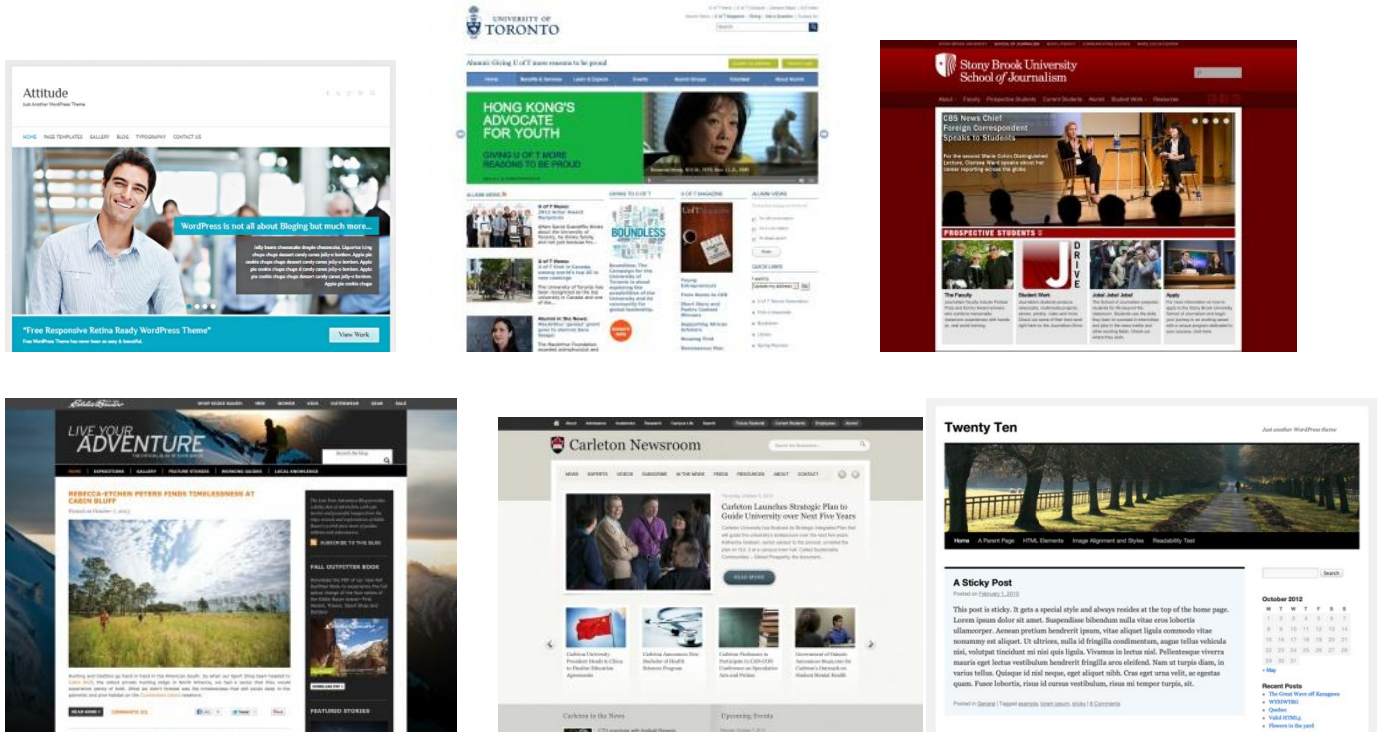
Attitude
Just Another WordPress Theme

HOME PAGE TEMPLATES GALLERY BLOG TYPOGRAPHY CONTACT US

WordPress is not all about Bloging but much more...

"Free Responsive Retina Ready WordPress Theme"
View Work

UNIVERSITY OF TORONTO

HONG KONG'S ADVOCATE FOR YOUTH
GIVING U OF T MORE REASONS TO BE PROUD

BOUNDLESS

Stony Brook University School of Journalism

CBS News Chief Foreign Correspondent Speaks to Students

PROSPECTIVE STUDENTS
The Faculty
Student Work
Jobs! Jobs! Jobs!
Apply

LIVE YOUR ADVENTURE

REBECCA-ETCHEN PETERS FINDS TIMELESSNESS AT CABIN BLUFF

FALL OUTFITTER BOOK
FEATURED STORIES

Carleton Newsroom

Carleton Launches Strategic Plan to Guide University over Next Five Years

READ MORE

Carleton in the News
Upcoming Events

Twenty Ten
Just another WordPress theme

Home A Parent Page HTML Elements Image Alignment and Styles Readability Test

A Sticky Post
Posted on February 1, 2010

This post is sticky. It gets a special style and always resides at the top of the home page. Lorem ipsum dolor sit amet. Suspendisse bibendum nulla vitae eros lobortis ullamcorper. Aenean pretium hendrerit ipsum, vitae aliquet ligula commodo vitae nonummy est aliquet. Ut ultrices, nulla id fringilla condimentum, augue tellus vehicula nisi, volutpat tincidunt mi nisi quis ligula. Vivamus in lectus nisl. Pellentesque viverra mauris eget lectus vestibulum hendrerit fringilla arcu eleifend. Nam ut turpis diam, in varius tellus. Quisque id nisl neque, eget aliquet nibh. Cras eget urna velit, ac egestas quam. Fusce lobortis, risus id cursus vestibulum, risus mi tempor turpis, sit.

Posted in General | Tagged example, lorem ipsum, sticky | 6 Comments

Search

October 2012
M T W T F S S
1 2 3 4 5 6 7
8 9 10 11 12 13 14
15 16 17 18 19 20 21
22 23 24 25 26 27 28
29 30 31
« May

Recent Posts
The Great Wave off Kanagawa
WYSIWYG
Quotes
Valid HTML5
Flowers in the yard